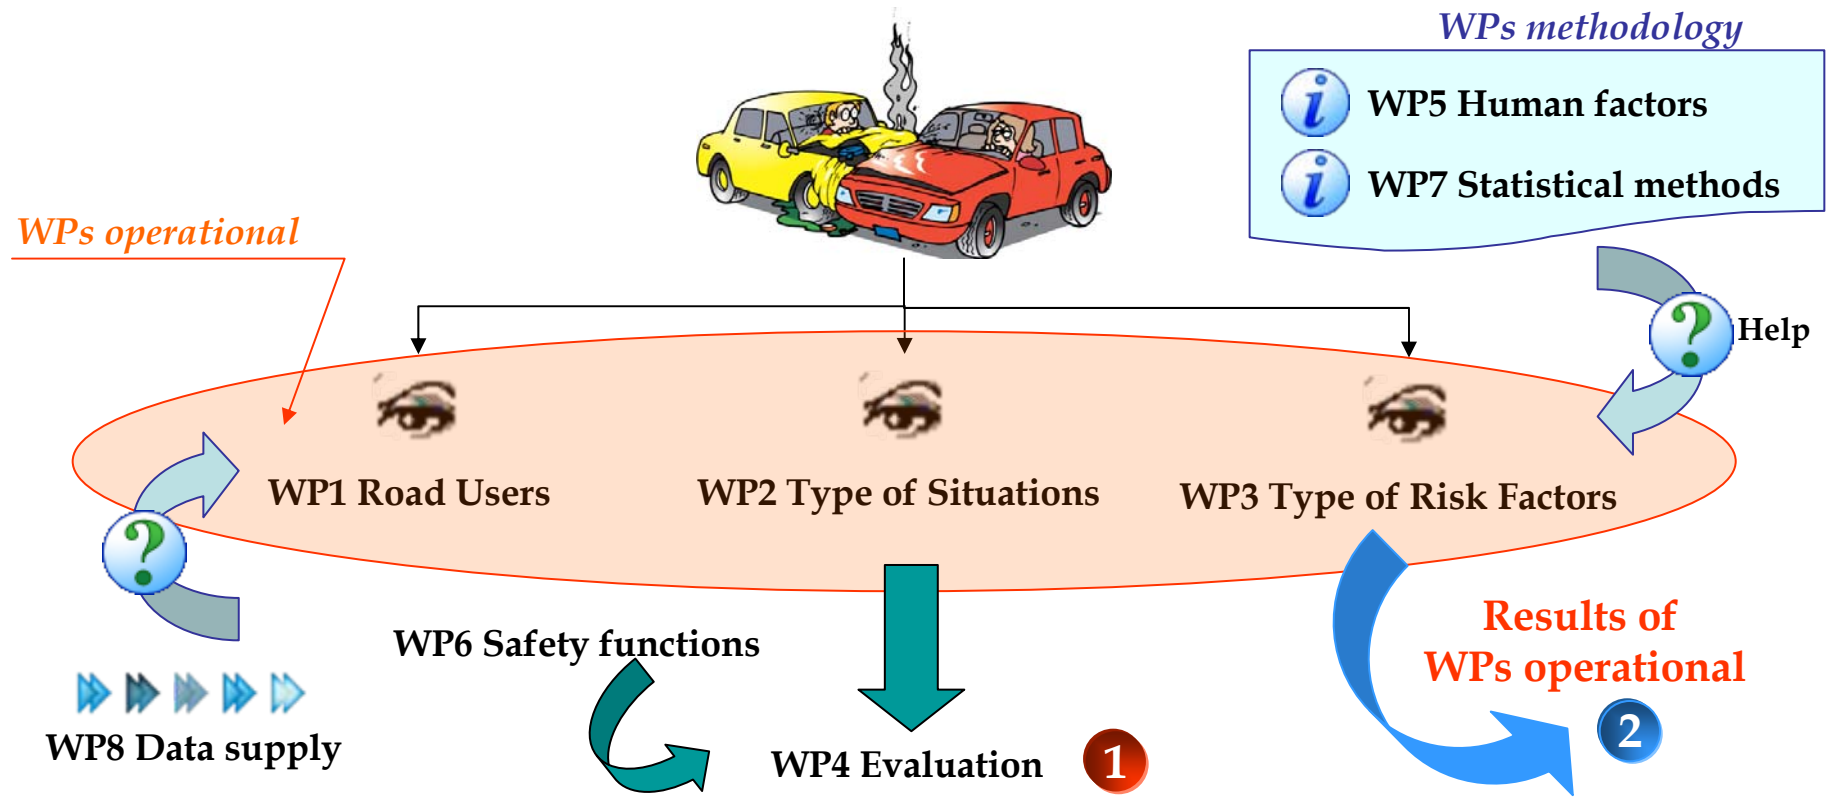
WPs methodology

WP5 Human factors

WP7 Statistical methods

WPs operational

Help

WP1 Road Users

WP2 Type of Situations

WP3 Type of Risk Factors

WP6 Safety functions

Results of WPs operational

WP8 Data supply

WP4 Evaluation

1

2